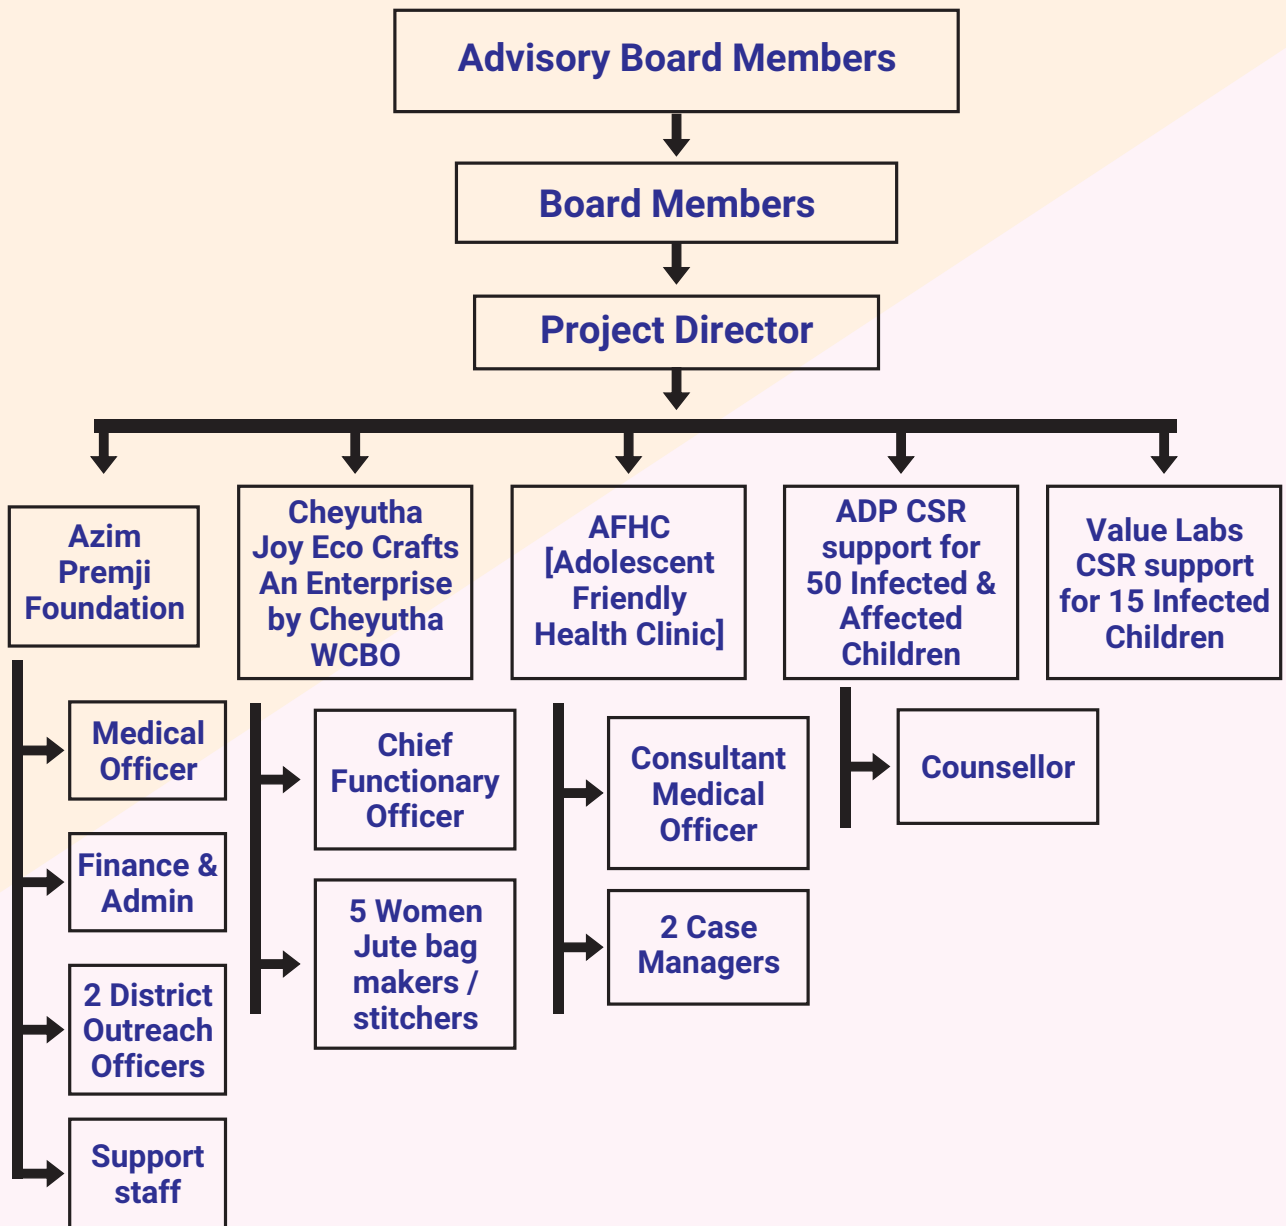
Advisory Board Members

Board Members

Project Director

Azim Premji Foundation

Medical Officer

Finance & Admin

2 District Outreach Officers

Support staff

Cheyutha Joy Eco Crafts An Enterprise by Cheyutha WCBO

Chief Functionary Officer

5 Women Jute bag makers / stitchers

AFHC [Adolescent Friendly Health Clinic]

Consultant Medical Officer

2 Case Managers

ADP CSR support for 50 Infected & Affected Children

Counsellor

Value Labs CSR support for 15 Infected Children